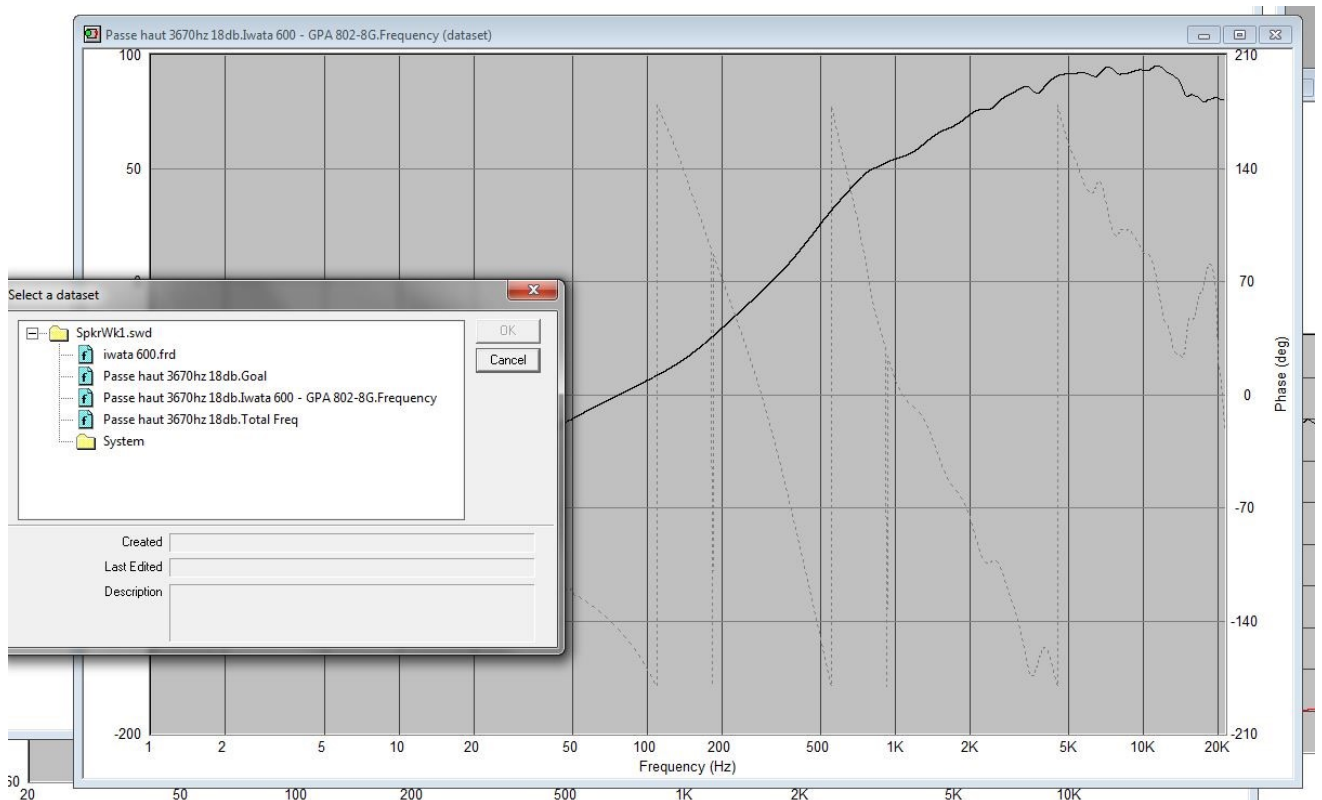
Passe haut 3670hz 18db.Iwata 600 - GPA 802-8G.Frequency (dataset)

100
50
0
-200

210
140
70
0
-70
-140
-210
Phase (deg)

1 2 5 10 20 50 100 200 500 1K 2K 5K 10K 20K
Frequency (Hz)

Select a dataset

SpkrWk1.swd
iwata 600.frd
Passe haut 3670hz 18db.Goal
Passe haut 3670hz 18db.Iwata 600 - GPA 802-8G.Frequency
Passe haut 3670hz 18db.Total Freq
System

OK
Cancel

Created
Last Edited
Description

50
20 50 100 200 500 1K 2K 5K 10K